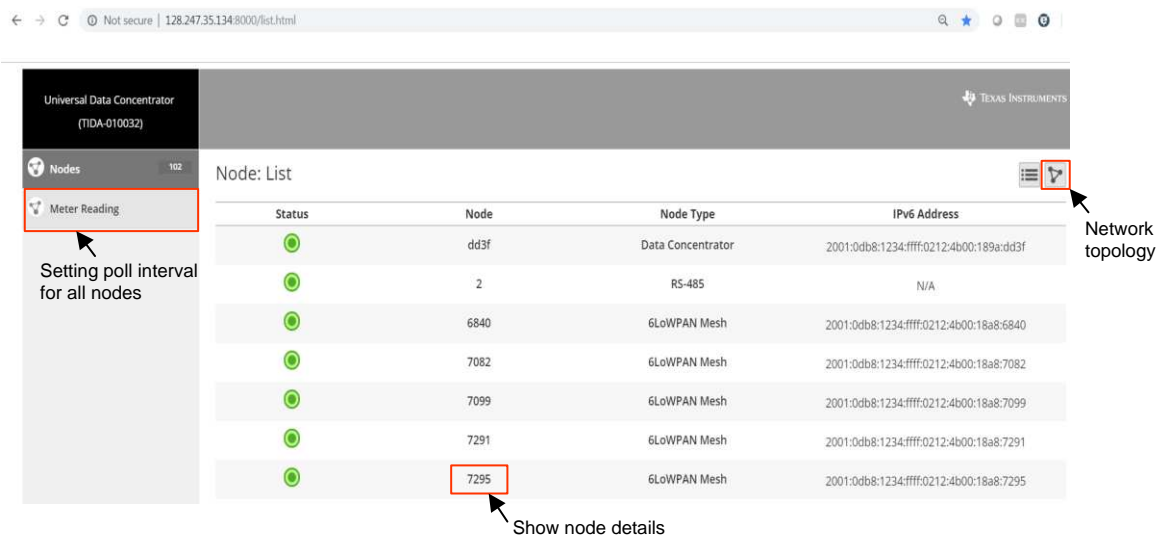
Not secure | 128.247.35.134:8000/list.html

Universal Data Concentrator
(TIDA-010032)

Texas Instruments

Nodes 102

Meter Reading

Setting poll interval for all nodes

Node: List

Network topology

| Status | Node | Node Type | IPv6 Address |
|---|---|---|---|
| | dd3f | Data Concentrator | 2001:0db8:1234:ffff:0212:4b00:189a:dd3f |
| | 2 | RS-485 | N/A |
| | 6840 | 6LoWPAN Mesh | 2001:0db8:1234:ffff:0212:4b00:18a8:6840 |
| | 7082 | 6LoWPAN Mesh | 2001:0db8:1234:ffff:0212:4b00:18a8:7082 |
| | 7099 | 6LoWPAN Mesh | 2001:0db8:1234:ffff:0212:4b00:18a8:7099 |
| | 7291 | 6LoWPAN Mesh | 2001:0db8:1234:ffff:0212:4b00:18a8:7291 |
| | 7295 | 6LoWPAN Mesh | 2001:0db8:1234:ffff:0212:4b00:18a8:7295 |

Show node details